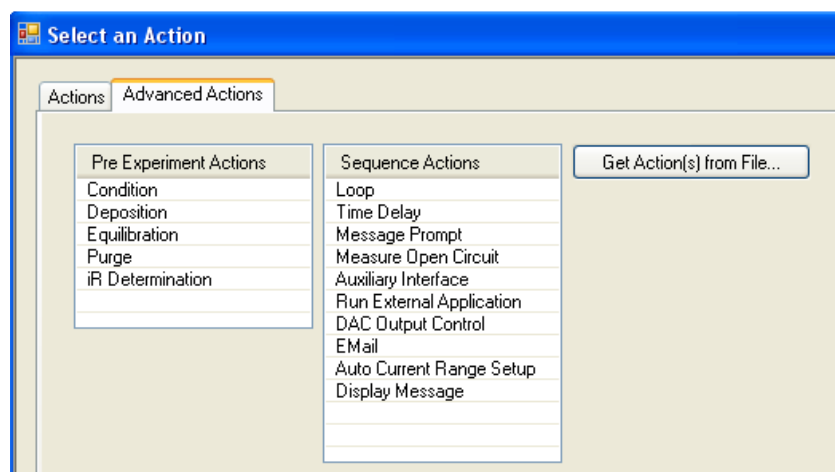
Select an Action

Actions | Advanced Actions

| Pre Experiment Actions |
|---|
| Condition |
| Deposition |
| Equilibration |
| Purge |
| iR Determination |

| Sequence Actions |
|---|
| Loop |
| Time Delay |
| Message Prompt |
| Measure Open Circuit |
| Auxiliary Interface |
| Run External Application |
| DAC Output Control |
| EMail |
| Auto Current Range Setup |
| Display Message |

Get Action(s) from File...